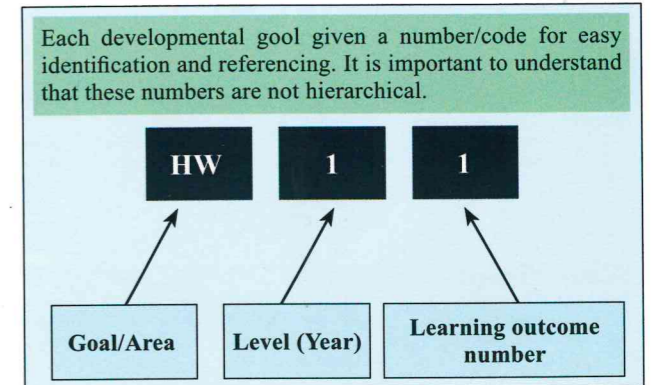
Each developmental gool given a number/code for easy identification and referencing. It is important to understand that these numbers are not hierarchical.

HW

1

1

Goal/Area

Level (Year)

Learning outcome number